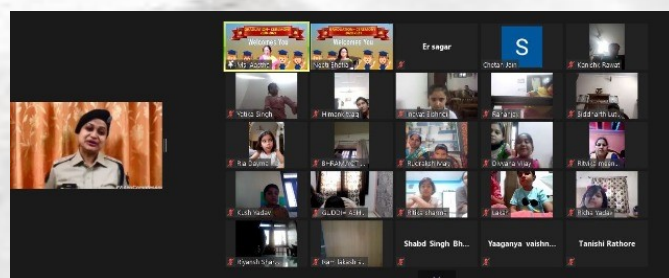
Welcome You
Welcome You
Er sagar
S
Ms. Aadhi
Nidhi Bhatia
Chetan Jain
Kanchi Rawat
Vidita Singh
Himanshu
Nevali Bohra
Rahul
Siddharth
Ria Dayma
BHAWNA
Rudraksh Mag
Dimple Vijay
Ritika
Kush Yadav
GUDDI
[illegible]
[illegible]
Rishi Yadav
Riyansh
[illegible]
Shabd Singh Bh...
Yaaganya vaishn...
Tanishi Rathore